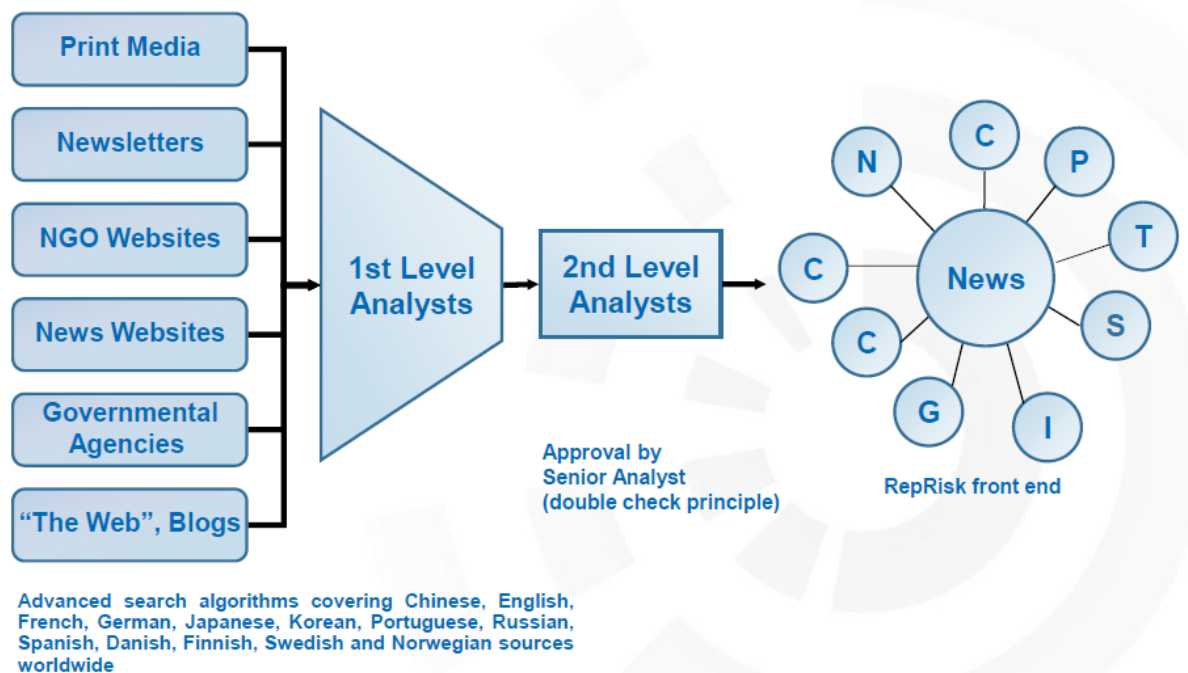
Print Media

Newsletters

NGO Websites

News Websites

Governmental Agencies

“The Web”, Blogs

1st Level Analysts

2nd Level Analysts

Approval by Senior Analyst (double check principle)

N

C

P

T

C

News

S

C

G

I

RepRisk front end

Advanced search algorithms covering Chinese, English, French, German, Japanese, Korean, Portuguese, Russian, Spanish, Danish, Finnish, Swedish and Norwegian sources worldwide